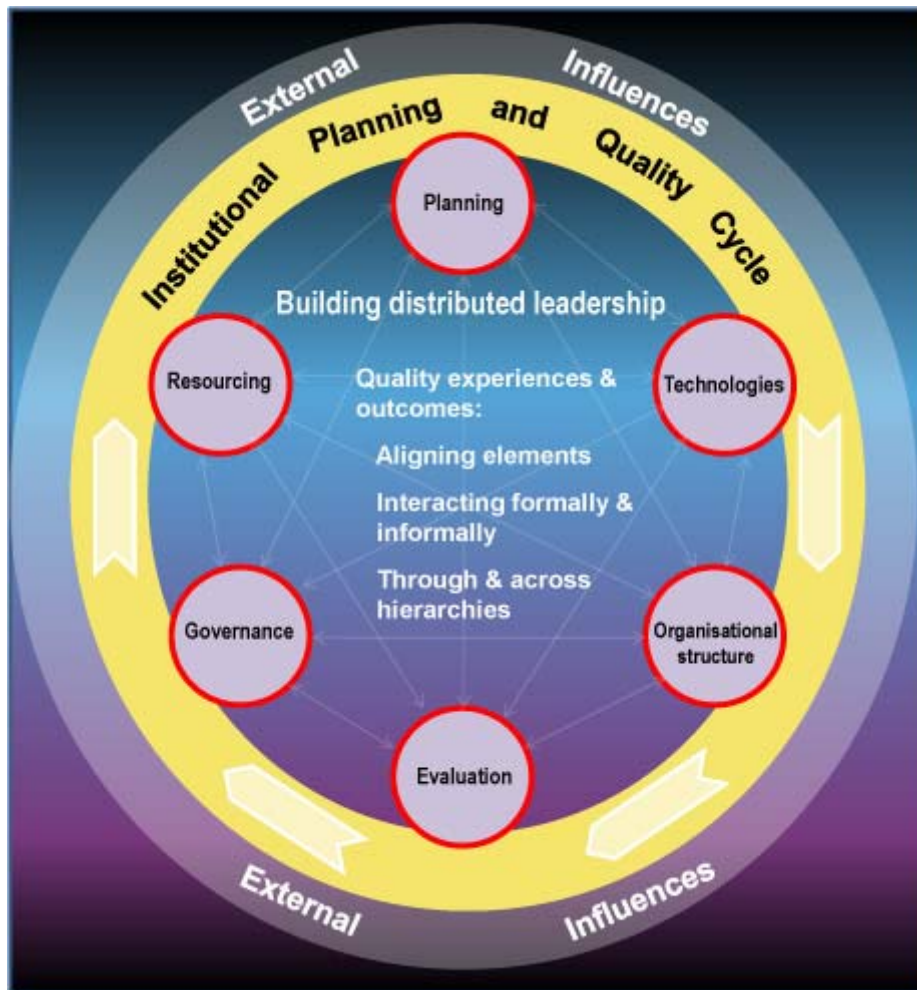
External Influences

Institutional Planning and Quality Cycle

Planning

Building distributed leadership

Resourcing

Technologies

Quality experiences & outcomes:

Aligning elements

Interacting formally & informally

Through & across hierarchies

Governance

Organisational structure

Evaluation

External Influences